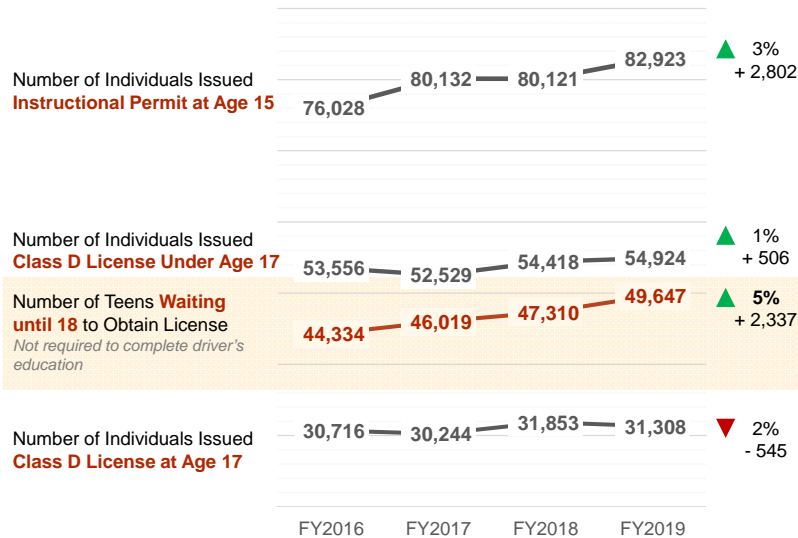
Number of Individuals Issued
Instructional Permit at Age 15

76,028 80,132 80,121 82,923

3%
+ 2,802

Number of Individuals Issued
Class D License Under Age 17

53,556 52,529 54,418 54,924

1%
+ 506

Number of Teens Waiting until 18 to Obtain License
Not required to complete driver's education

44,334 46,019 47,310 49,647

5%
+ 2,337

Number of Individuals Issued
Class D License at Age 17

30,716 30,244 31,853 31,308

2%
- 545

FY2016 FY2017 FY2018 FY2019